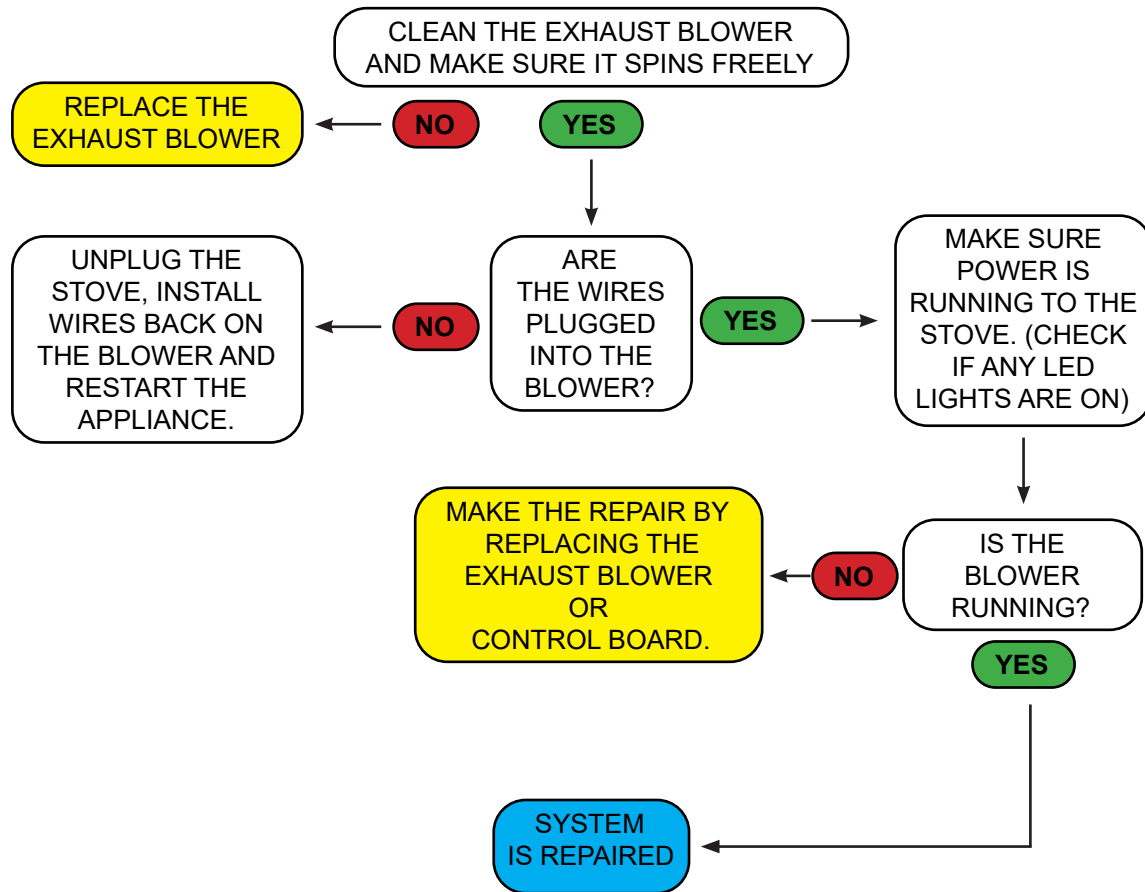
CLEAN THE EXHAUST BLOWER AND MAKE SURE IT SPINS FREELY

REPLACE THE EXHAUST BLOWER

NO

YES

UNPLUG THE STOVE, INSTALL WIRES BACK ON THE BLOWER AND RESTART THE APPLIANCE.

NO

ARE THE WIRES PLUGGED INTO THE BLOWER?

YES

MAKE SURE POWER IS RUNNING TO THE STOVE. (CHECK IF ANY LED LIGHTS ARE ON)

MAKE THE REPAIR BY REPLACING THE EXHAUST BLOWER OR CONTROL BOARD.

NO

IS THE BLOWER RUNNING?

YES

SYSTEM IS REPAIRED